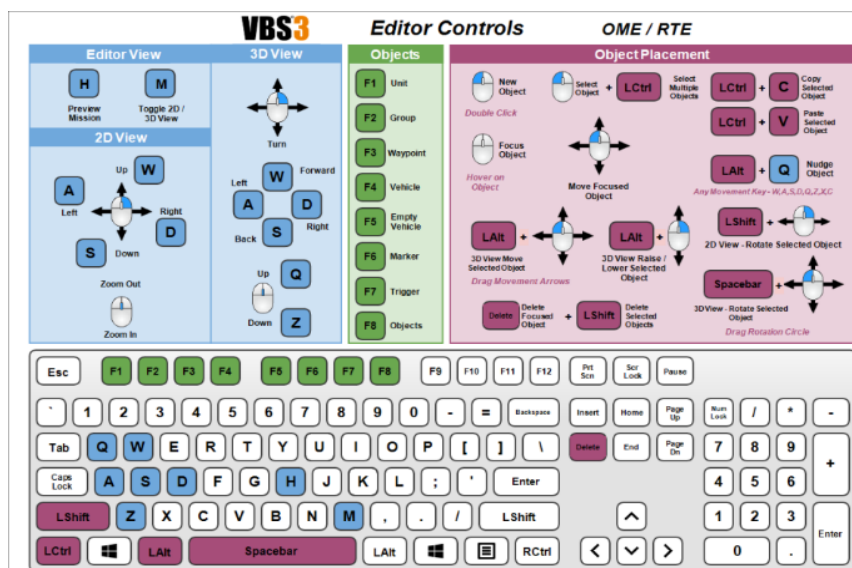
VBS3 Editor Controls OME / RTE

Editor View

H Preview Mission

M Toggle 2D / 3D View

3D View

Turn

2D View

Up W

A Left

Right D

S Down

Zoom Out

Zoom In

Left W Forward

A D

Back S Right

Up Q

Down Z

Objects

F1 Unit

F2 Group

F3 Waypoint

F4 Vehicle

F5 Empty Vehicle

F6 Marker

F7 Trigger

F8 Objects

Object Placement

New Object

Double Click

Select Object + LCtrl Select Multiple Objects

LCtrl + C Copy Selected Object

LCtrl + V Paste Selected Object

Focus Object

Hover on Object

Move Focused Object

LAlt + Q Nudge Object

Any Movement Key - W,A,S,D,Q,Z,X,C

LShift + 2D View - Rotate Selected Object

LAlt + 3D View Move Selected Object

LAlt + 3D View Raise / Lower Selected Object

Drag Movement Arrows

Spacebar + 3DView - Rotate Selected Object

Drag Rotation Circle

Delete Delete Focused Object + LShift Delete Selected Objects

Esc F1 F2 F3 F4 F5 F6 F7 F8 F9 F10 F11 F12 Prt Scn Scr Lock Pause

` 1 2 3 4 5 6 7 8 9 0 - = Backspace Insert Home Page Up Num Lock / * -

Tab Q W E R T Y U I O P [ ] \ Delete End Page Dn 7 8 9 +

Caps Lock A S D F G H J K L ; ' Enter 4 5 6

LShift Z X C V B N M , . / LShift 1 2 3 Enter

LCtrl LAlt Spacebar LAlt RCtrl 0 .